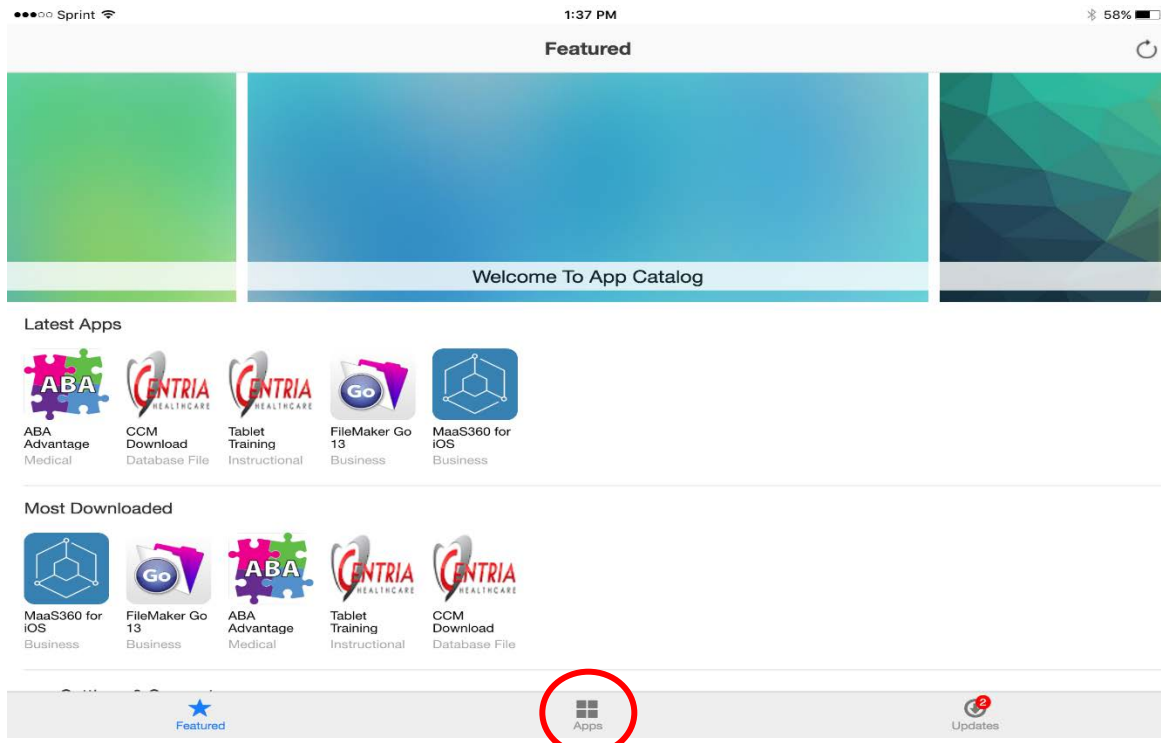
●●●○○ Sprint
1:37 PM
58%

Featured

Welcome To App Catalog

Latest Apps

ABA
ABA Advantage
Medical

CENTRIA HEALTHCARE
CCM Download
Database File

CENTRIA HEALTHCARE
Tablet Training
Instructional

Go
FileMaker Go 13
Business

MaaS360 for iOS
Business

Most Downloaded

MaaS360 for iOS
Business

Go
FileMaker Go 13
Business

ABA
ABA Advantage
Medical

CENTRIA HEALTHCARE
Tablet Training
Instructional

CENTRIA HEALTHCARE
CCM Download
Database File

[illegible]

Featured
Apps
2
Updates